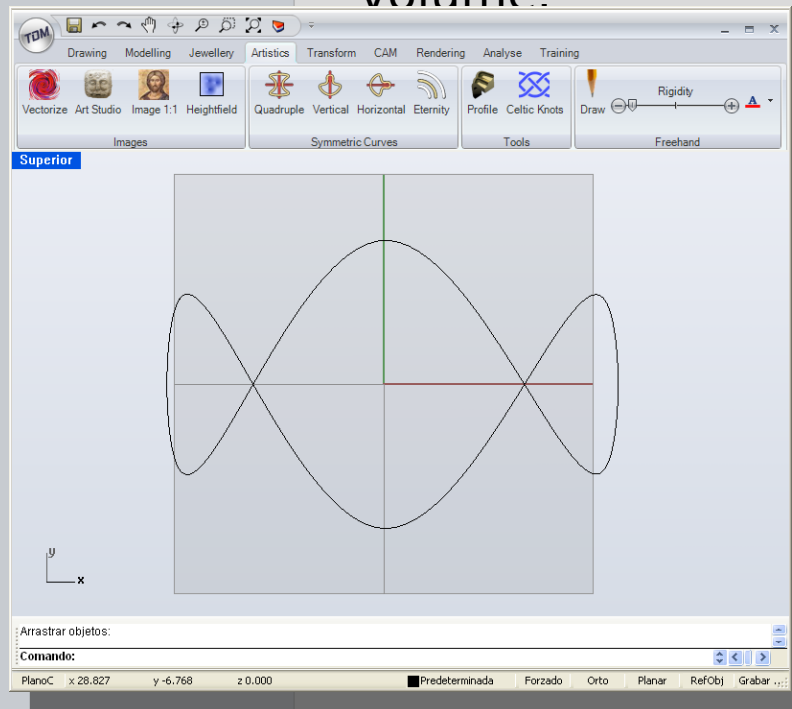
TDM

Drawing Modelling Jewellery Artistics Transform CAM Rendering Analyse Training

Vectorize Art Studio Image 1:1 Heightfield
Images

Quadruple Vertical Horizontal Eternity
Symmetric Curves

Profile Celtic Knots
Tools

Draw Rigidity
Freehand

Superior

y
x

Arrastrar objetos:
Comando:

PlanoC x 28.827 y -6.768 z 0.000 Predeterminada Forzado Orto Planar RefObj Grabar ...